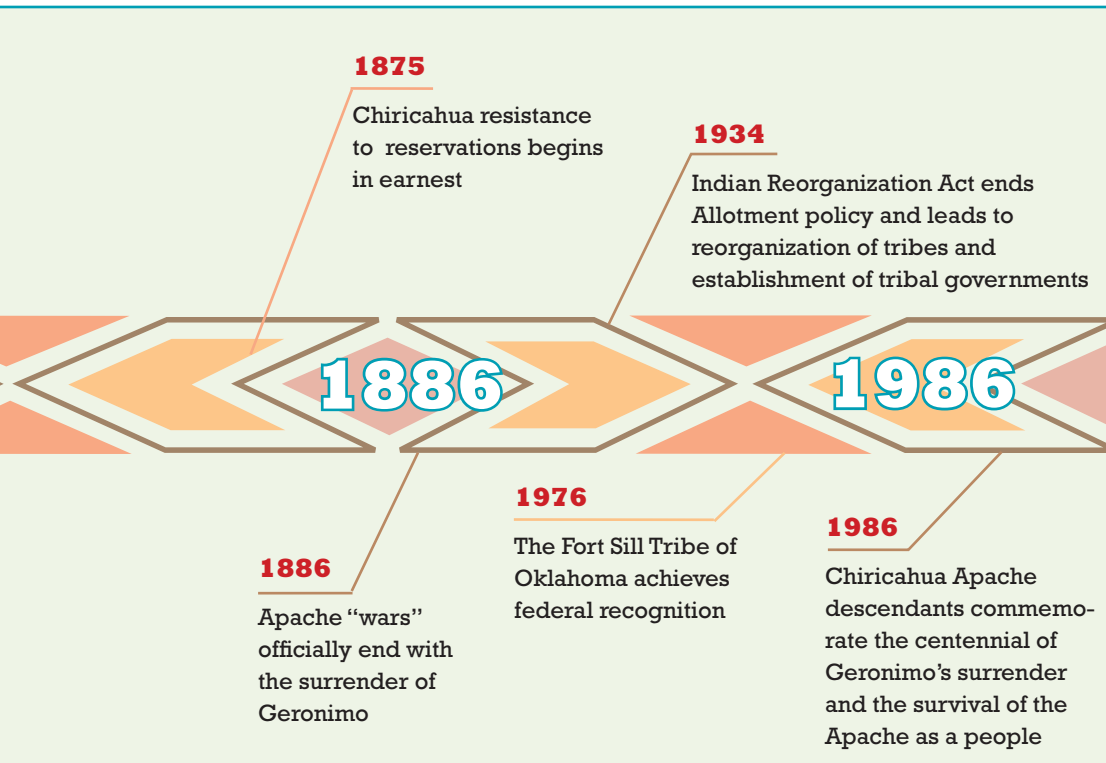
1875

Chiricahua resistance to reservations begins in earnest

1934

Indian Reorganization Act ends Allotment policy and leads to reorganization of tribes and establishment of tribal governments

1886

1986

1886

Apache "wars" officially end with the surrender of Geronimo

1976

The Fort Sill Tribe of Oklahoma achieves federal recognition

1986

Chiricahua Apache descendants commemorate the centennial of Geronimo's surrender and the survival of the Apache as a people